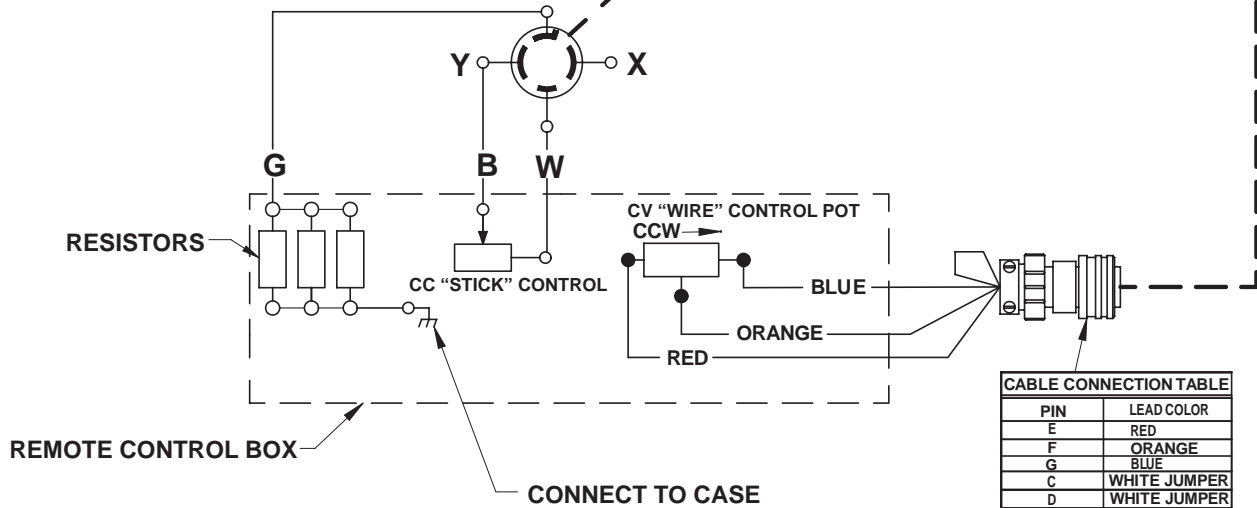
Y
X
G
B
W
RESISTORS
CC "STICK" CONTROL
CV "WIRE" CONTROL POT
CCW
BLUE
ORANGE
RED
REMOTE CONTROL BOX
CONNECT TO CASE

| CABLE CONNECTION TABLE | |
|---|---|
| PIN | LEAD COLOR |
| E | RED |
| F | ORANGE |
| G | BLUE |
| C | WHITE JUMPER |
| D | WHITE JUMPER |